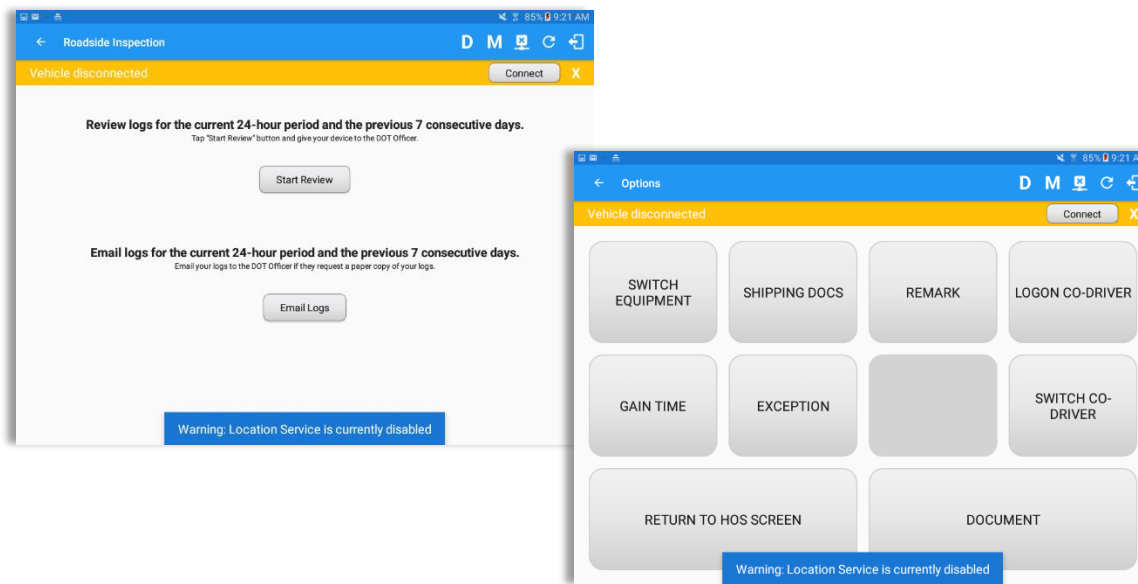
85% 9:21 AM

Roadside Inspection

D M C

Vehicle disconnected

Connect

X

Review logs for the current 24-hour period and the previous 7 consecutive days.

Tap "Start Review" button and give your device to the DOT Officer.

Start Review

Email logs for the current 24-hour period and the previous 7 consecutive days.

Email your logs to the DOT Officer if they request a paper copy of your logs.

Email Logs

Warning: Location Service is currently disabled

85% 9:21 A

Options

D M C

Vehicle disconnected

Connect

X

SWITCH EQUIPMENT

SHIPPING DOCS

REMARK

LOGON CO-DRIVER

GAIN TIME

EXCEPTION

SWITCH CO-DRIVER

RETURN TO HOS SCREEN

DOCUMENT

Warning: Location Service is currently disabled